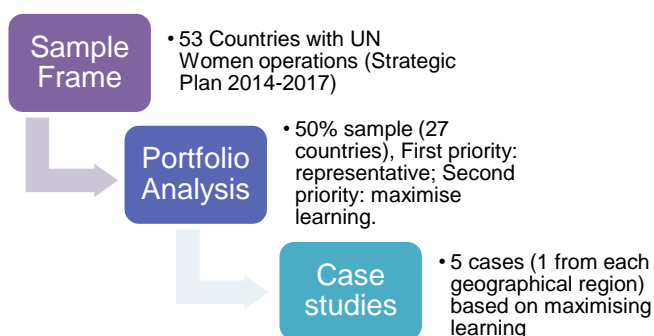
Sample Frame

• 53 Countries with UN Women operations (Strategic Plan 2014-2017)

Portfolio Analysis

• 50% sample (27 countries), First priority: representative; Second priority: maximise learning.

Case studies

• 5 cases (1 from each geographical region) based on maximising learning